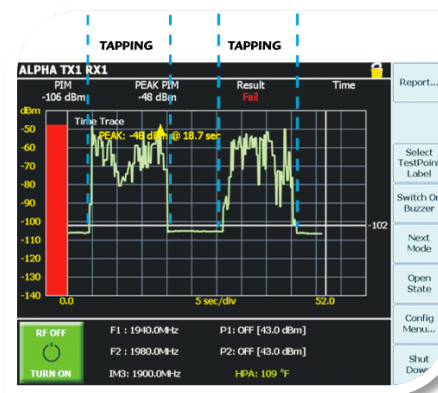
TAPPING TAPPING

ALPHA TX1 RX1

PIM
-106 dBm

PEAK PIM
-48 dBm

Result
Fail

Time

Report...

dBm
-50
-60
-70
-80
-90
-100
-110
-120
-130
-140

Time Trace
PEAK: -48 dBm @ 18.7 sec

-102

0.0
5 sec/div
52.0

Select TestPoint Label

Switch On Buzzer

Next Mode

Open State

Config Menu...

Shut Down

RF OFF
TURN ON

F1 : 1940.0MHz
F2 : 1980.0MHz
IM3: 1900.0MHz

P1: OFF [43.0 dBm]
P2: OFF [43.0 dBm]
HPA: 109 °F